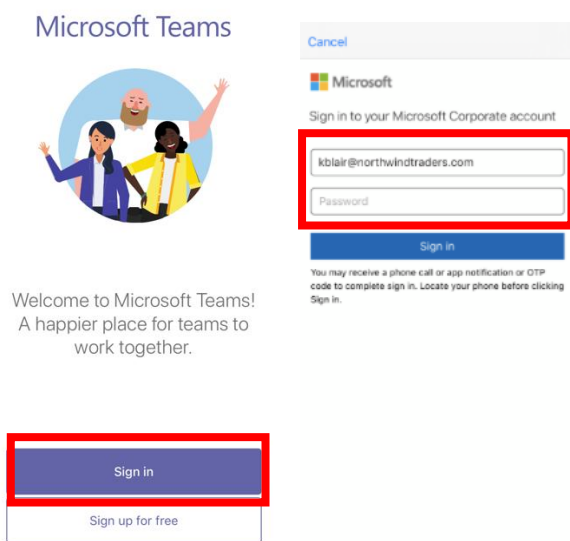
Microsoft Teams

Welcome to Microsoft Teams! A happier place for teams to work together.

Sign in

Sign up for free

Cancel

Microsoft

Sign in to your Microsoft Corporate account

kblair@northwindtraders.com

Password

Sign in

You may receive a phone call or app notification or OTP code to complete sign in. Locate your phone before clicking Sign in.